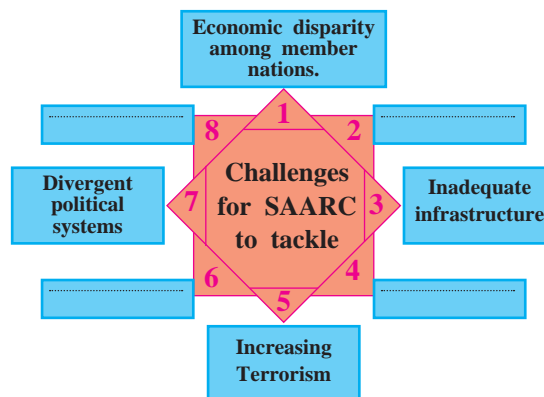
Economic disparity among member nations.

1

8 ..................................

2 ..................................

Divergent political systems

7

Challenges for SAARC to tackle

3

Inadequate infrastructure

6 ..................................

4 ..................................

5

Increasing Terrorism